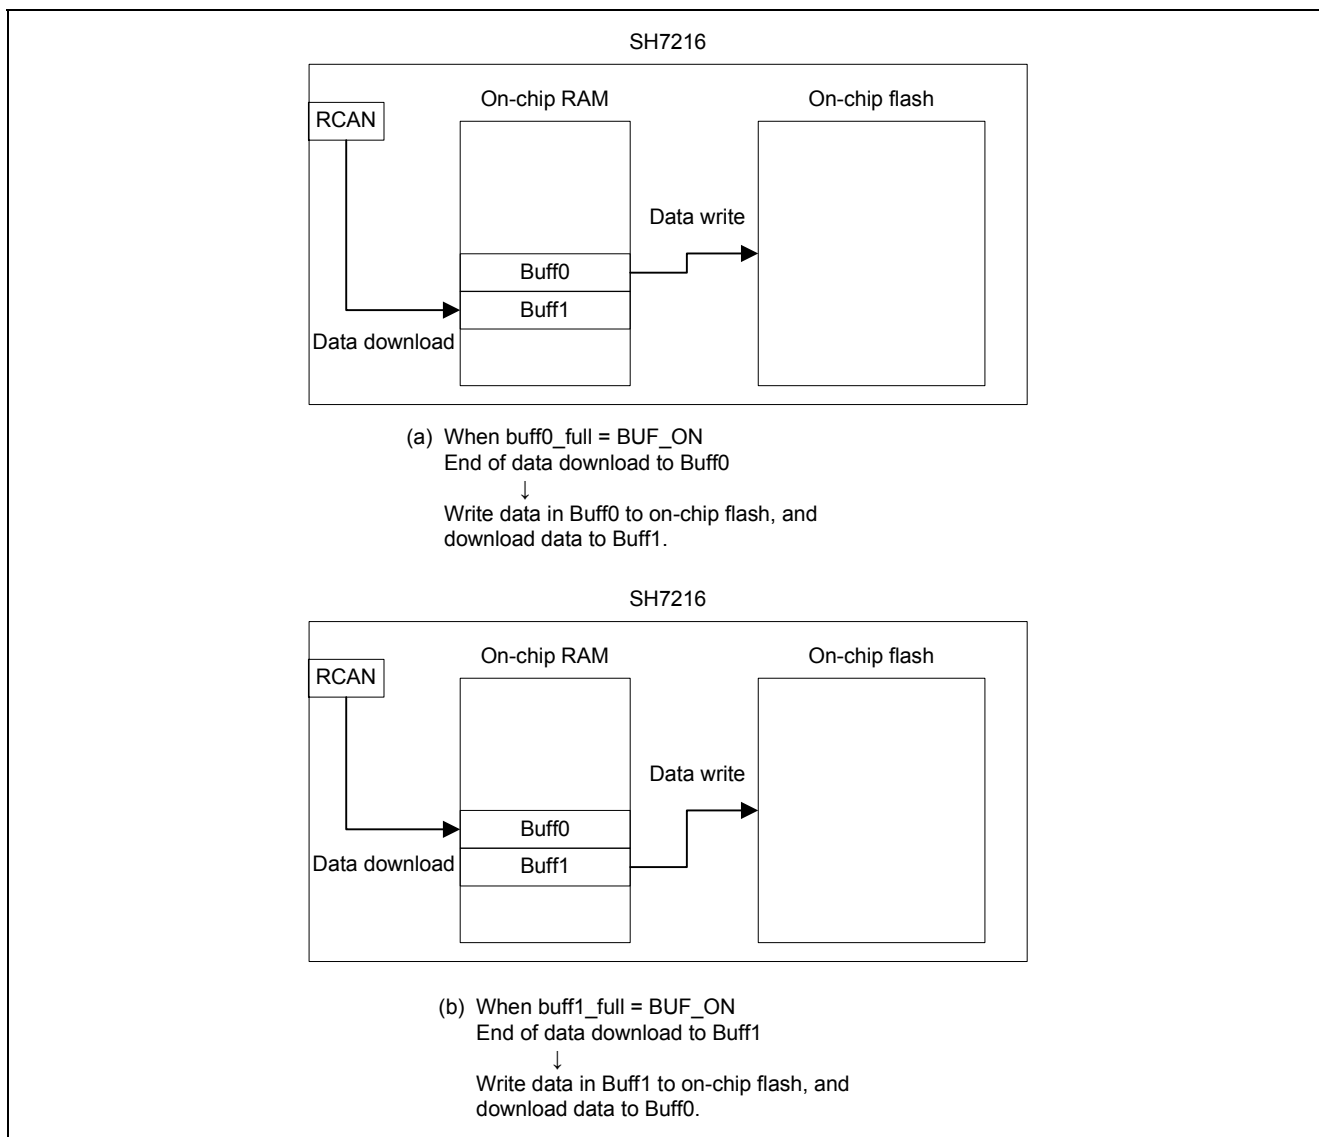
SH7216

RCAN

On-chip RAM

On-chip flash

Data write

Buff0

Buff1

Data download

(a) When buff0_full = BUF_ON
End of data download to Buff0
↓
Write data in Buff0 to on-chip flash, and download data to Buff1.

SH7216

RCAN

On-chip RAM

On-chip flash

Data write

Buff0

Data download

Buff1

(b) When buff1_full = BUF_ON
End of data download to Buff1
↓
Write data in Buff1 to on-chip flash, and download data to Buff0.